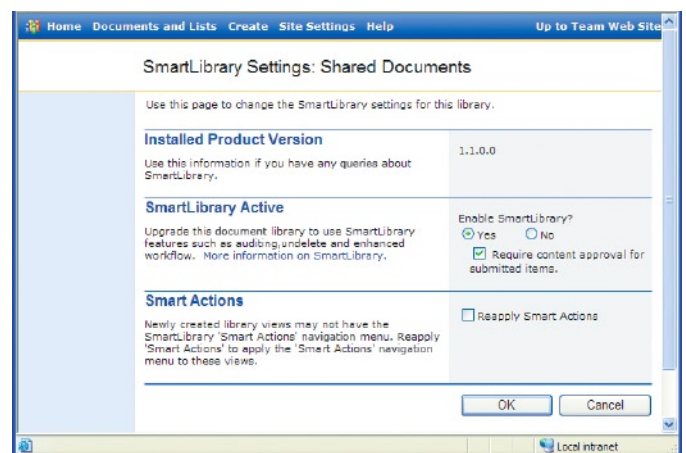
Home Documents and Lists Create Site Settings Help Up to Team Web Site

SmartLibrary Settings: Shared Documents

Use this page to change the SmartLibrary settings for this library.

Installed Product Version

Use this information if you have any queries about SmartLibrary.

1.1.0.0

SmartLibrary Active

Upgrade this document library to use SmartLibrary features such as auditing,undelete and enhanced workflow. More information on SmartLibrary.

Enable SmartLibrary?

Yes No

Require content approval for submitted items.

Smart Actions

Newly created library views may not have the SmartLibrary 'Smart Actions' navigation menu. Reapply 'Smart Actions' to apply the 'Smart Actions' navigation menu to these views.

Reapply Smart Actions

OK Cancel

Local intranet